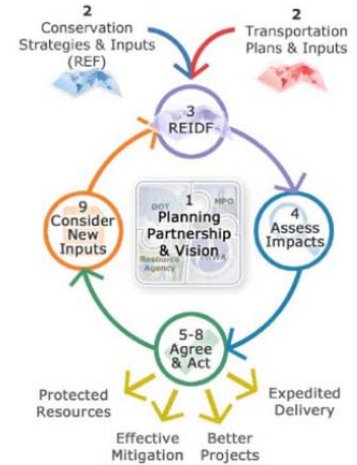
2
Conservation Strategies & Inputs (REF)

2
Transportation Plans & Inputs

3
REIDF

9
Consider New Inputs

1
Planning Partnership & Vision

DOT
MPO
Resource Agency
FHWA

4
Assess Impacts

5-8
Agree & Act

Protected Resources

Effective Mitigation

Better Projects

Expedited Delivery